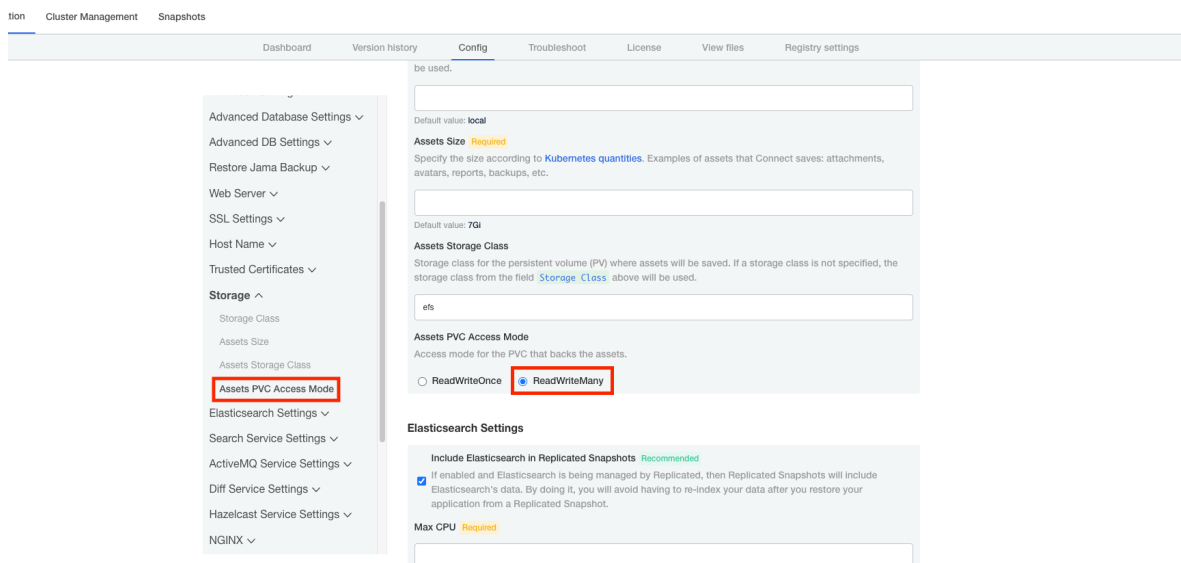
tion Cluster Management Snapshots

Dashboard Version history Config Troubleshoot License View files Registry settings

Advanced Database Settings ∨
Advanced DB Settings ∨
Restore Jama Backup ∨
Web Server ∨
SSL Settings ∨
Host Name ∨
Trusted Certificates ∨
Storage ∧
Storage Class
Assets Size
Assets Storage Class
Assets PVC Access Mode
Elasticsearch Settings ∨
Search Service Settings ∨
ActiveMQ Service Settings ∨
Diff Service Settings ∨
Hazelcast Service Settings ∨
NGINX ∨

be used.

Default value: local

Assets Size Required
Specify the size according to Kubernetes quantities. Examples of assets that Connect saves: attachments, avatars, reports, backups, etc.

Default value: 7Gi

Assets Storage Class
Storage class for the persistent volume (PV) where assets will be saved. If a storage class is not specified, the storage class from the field Storage Class above will be used.

efs

Assets PVC Access Mode
Access mode for the PVC that backs the assets.
ReadWriteOnce ReadWriteMany

Elasticsearch Settings

Include Elasticsearch in Replicated Snapshots Recommended
If enabled and Elasticsearch is being managed by Replicated, then Replicated Snapshots will include Elasticsearch's data. By doing it, you will avoid having to re-index your data after you restore your application from a Replicated Snapshot.

Max CPU Required